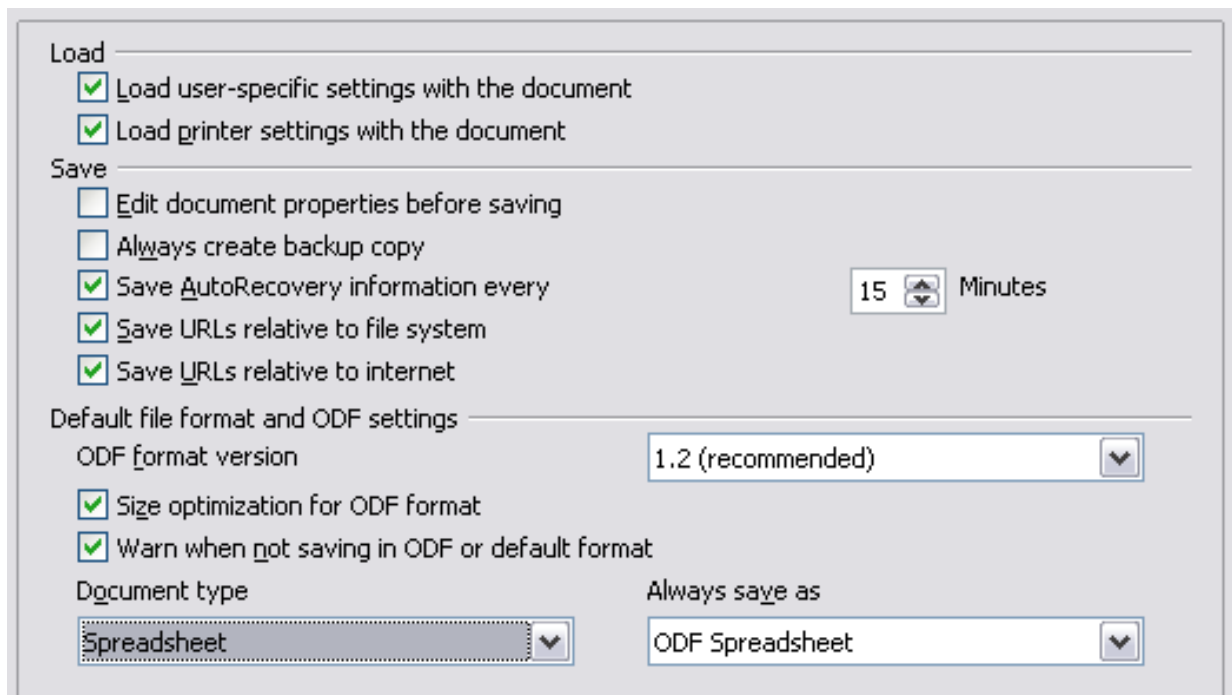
Load

Load user-specific settings with the document

Load printer settings with the document

Save

Edit document properties before saving

Always create backup copy

Save AutoRecovery information every 15 Minutes

Save URLs relative to file system

Save URLs relative to internet

Default file format and ODF settings

ODF format version 1.2 (recommended)

Size optimization for ODF format

Warn when not saving in ODF or default format

Document type

Spreadsheet

Always save as

ODF Spreadsheet